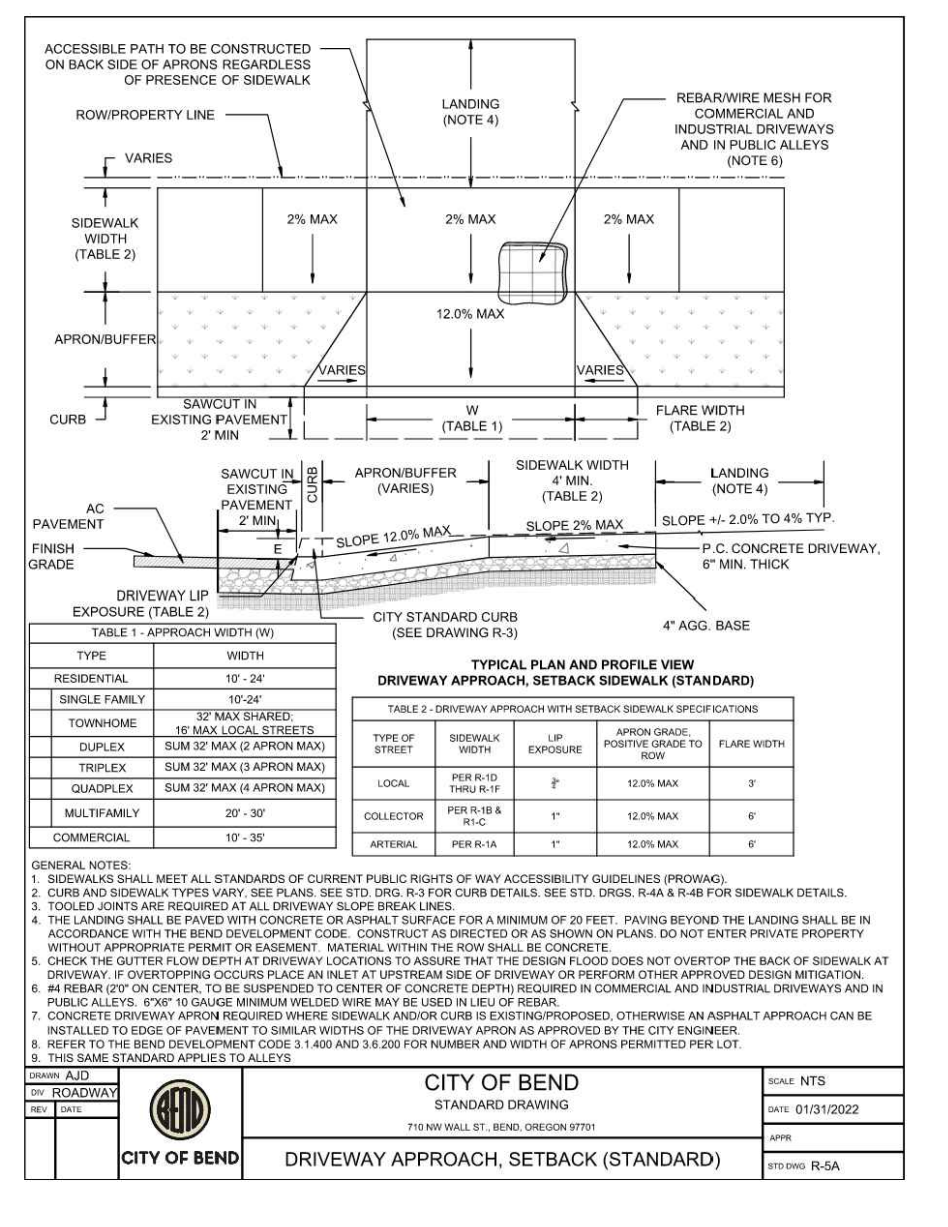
ACCESSIBLE PATH TO BE CONSTRUCTED ON BACK SIDE OF APRONS REGARDLESS OF PRESENCE OF SIDEWALK

ROW/PROPERTY LINE

LANDING (NOTE 4)

REBAR/WIRE MESH FOR COMMERCIAL AND INDUSTRIAL DRIVEWAYS AND IN PUBLIC ALLEYS (NOTE 6)

VARIES

SIDEWALK WIDTH (TABLE 2)

2% MAX

2% MAX

2% MAX

12.0% MAX

APRON/BUFFER

VARIES

VARIES

CURB

SAWCUT IN EXISTING PAVEMENT 2' MIN

W (TABLE 1)

FLARE WIDTH (TABLE 2)

SAWCUT IN EXISTING PAVEMENT 2' MIN

CURB

APRON/BUFFER (VARIES)

SIDEWALK WIDTH 4' MIN. (TABLE 2)

LANDING (NOTE 4)

AC PAVEMENT

SLOPE 12.0% MAX

SLOPE 2% MAX

SLOPE +/- 2.0% TO 4% TYP.

FINISH GRADE

E

P.C. CONCRETE DRIVEWAY, 6" MIN. THICK

DRIVEWAY LIP EXPOSURE (TABLE 2)

CITY STANDARD CURB (SEE DRAWING R-3)

4" AGG. BASE

| TABLE 1 - APPROACH WIDTH (W) | |
|---|---|
| TYPE | WIDTH |
| RESIDENTIAL | 10' - 24' |
| SINGLE FAMILY | 10'-24' |
| TOWNHOME | 32' MAX SHARED; 16' MAX LOCAL STREETS |
| DUPLEX | SUM 32' MAX (2 APRON MAX) |
| TRIPLEX | SUM 32' MAX (3 APRON MAX) |
| QUADPLEX | SUM 32' MAX (4 APRON MAX) |
| MULTIFAMILY | 20' - 30' |
| COMMERCIAL | 10' - 35' |

TYPICAL PLAN AND PROFILE VIEW
DRIVEWAY APPROACH, SETBACK SIDEWALK (STANDARD)

TABLE 2 - DRIVEWAY APPROACH WITH SETBACK SIDEWALK SPECIFICATIONS

| TYPE OF STREET | SIDEWALK WIDTH | LIP EXPOSURE | APRON GRADE, POSITIVE GRADE TO ROW | FLARE WIDTH |
|---|---|---|---|---|
| LOCAL | PER R-1D THRU R-1F | $\frac{3}{4}$" | 12.0% MAX | 3' |
| COLLECTOR | PER R-1B & R1-C | 1" | 12.0% MAX | 6' |
| ARTERIAL | PER R-1A | 1" | 12.0% MAX | 6' |

GENERAL NOTES:
1. SIDEWALKS SHALL MEET ALL STANDARDS OF CURRENT PUBLIC RIGHTS OF WAY ACCESSIBILITY GUIDELINES (PROWAG).
2. CURB AND SIDEWALK TYPES VARY, SEE PLANS. SEE STD. DRG. R-3 FOR CURB DETAILS. SEE STD. DRGS. R-4A & R-4B FOR SIDEWALK DETAILS.
3. TOOLED JOINTS ARE REQUIRED AT ALL DRIVEWAY SLOPE BREAK LINES.
4. THE LANDING SHALL BE PAVED WITH CONCRETE OR ASPHALT SURFACE FOR A MINIMUM OF 20 FEET. PAVING BEYOND THE LANDING SHALL BE IN ACCORDANCE WITH THE BEND DEVELOPMENT CODE. CONSTRUCT AS DIRECTED OR AS SHOWN ON PLANS. DO NOT ENTER PRIVATE PROPERTY WITHOUT APPROPRIATE PERMIT OR EASEMENT. MATERIAL WITHIN THE ROW SHALL BE CONCRETE.
5. CHECK THE GUTTER FLOW DEPTH AT DRIVEWAY LOCATIONS TO ASSURE THAT THE DESIGN FLOOD DOES NOT OVERTOP THE BACK OF SIDEWALK AT DRIVEWAY. IF OVERTOPPING OCCURS PLACE AN INLET AT UPSTREAM SIDE OF DRIVEWAY OR PERFORM OTHER APPROVED DESIGN MITIGATION.
6. #4 REBAR (2'0" ON CENTER, TO BE SUSPENDED TO CENTER OF CONCRETE DEPTH) REQUIRED IN COMMERCIAL AND INDUSTRIAL DRIVEWAYS AND IN PUBLIC ALLEYS. 6"X6" 10 GAUGE MINIMUM WELDED WIRE MAY BE USED IN LIEU OF REBAR.
7. CONCRETE DRIVEWAY APRON REQUIRED WHERE SIDEWALK AND/OR CURB IS EXISTING/PROPOSED, OTHERWISE AN ASPHALT APPROACH CAN BE INSTALLED TO EDGE OF PAVEMENT TO SIMILAR WIDTHS OF THE DRIVEWAY APRON AS APPROVED BY THE CITY ENGINEER.
8. REFER TO THE BEND DEVELOPMENT CODE 3.1.400 AND 3.6.200 FOR NUMBER AND WIDTH OF APRONS PERMITTED PER LOT.
9. THIS SAME STANDARD APPLIES TO ALLEYS

DRAWN AJD
DIV ROADWAY
REV DATE

BEND
CITY OF BEND

CITY OF BEND
STANDARD DRAWING
710 NW WALL ST., BEND, OREGON 97701

DRIVEWAY APPROACH, SETBACK (STANDARD)

SCALE NTS
DATE 01/31/2022
APPR
STD DWG R-5A